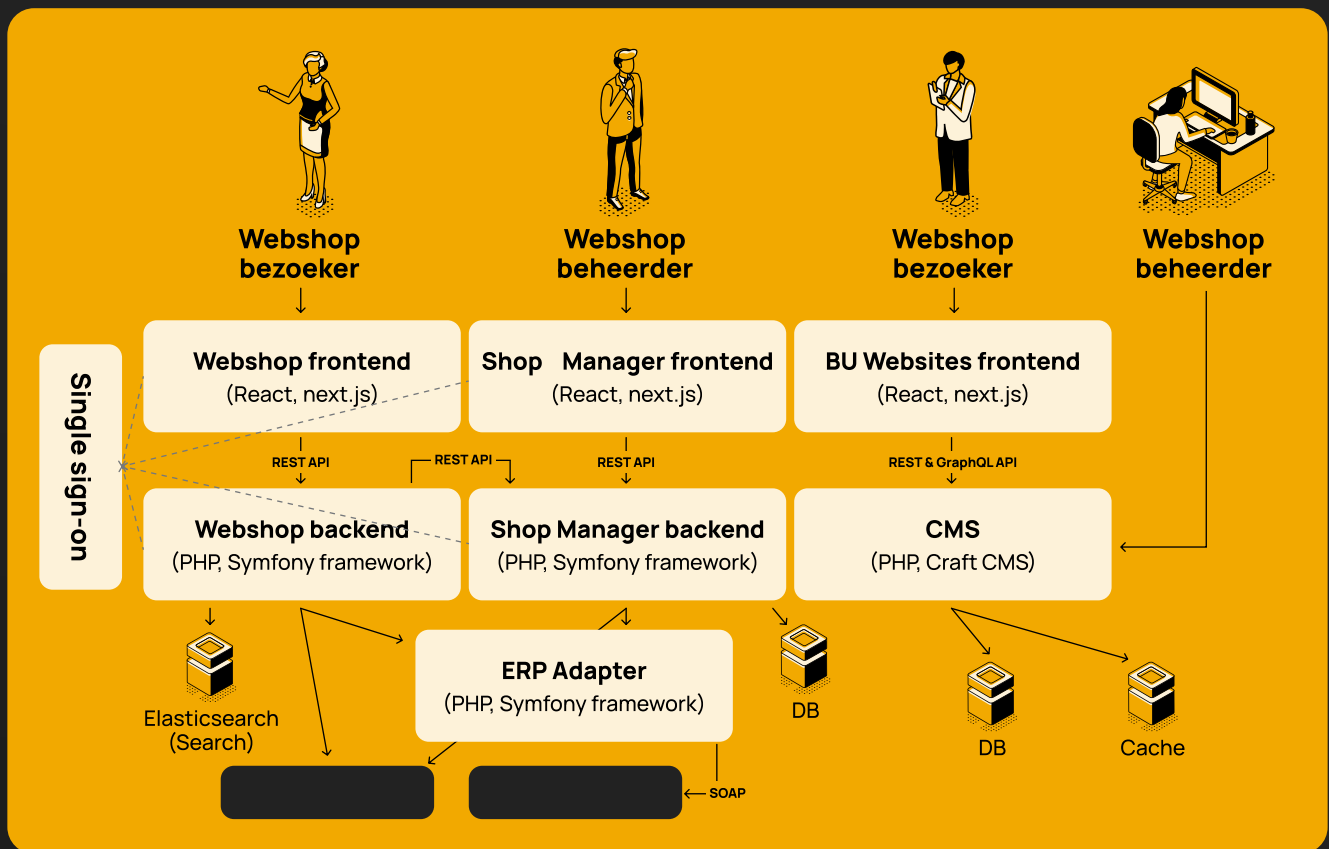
Webshop bezoeker

Webshop beheerder

Webshop bezoeker

Webshop beheerder

Single sign-on

Webshop frontend
(React, next.js)

Shop Manager frontend
(React, next.js)

BU Websites frontend
(React, next.js)

REST API

REST API

REST API

REST & GraphQL API

Webshop backend
(PHP, Symfony framework)

Shop Manager backend
(PHP, Symfony framework)

CMS
(PHP, Craft CMS)

Elasticsearch
(Search)

ERP Adapter
(PHP, Symfony framework)

DB

DB

Cache

SOAP